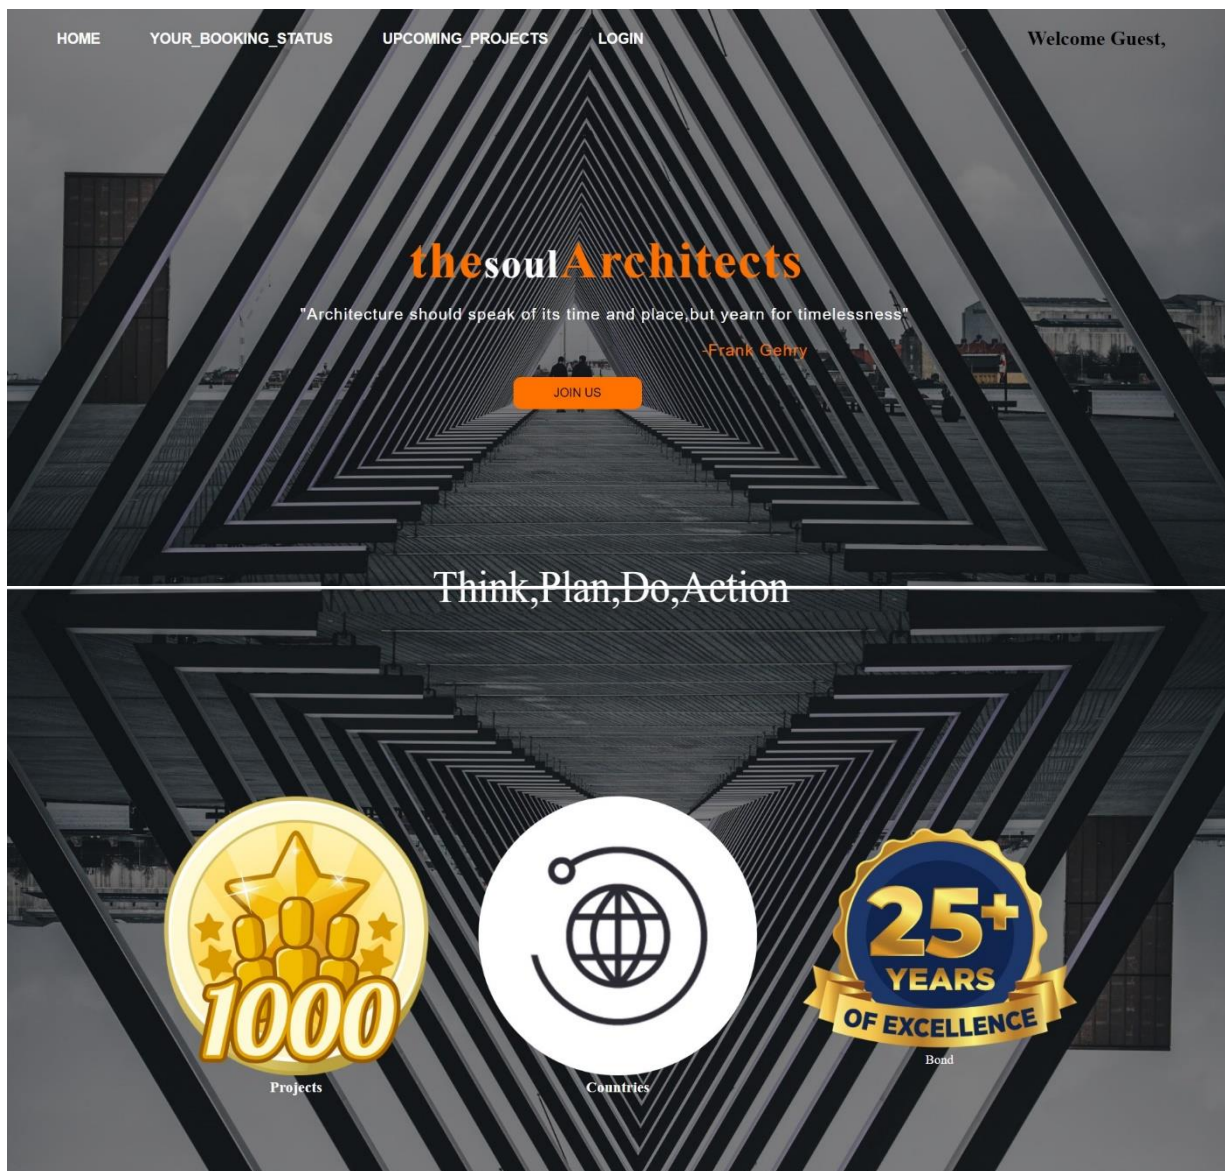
HOME YOUR_BOOKING_STATUS UPCOMING_PROJECTS LOGIN

Welcome Guest,

thesoulArchitects

"Architecture should speak of its time and place,but yearn for timelessness"

-Frank Gehry

JOIN US

Think,Plan,Do,Action

1000

Projects

Countries

25+ YEARS OF EXCELLENCE

Bond